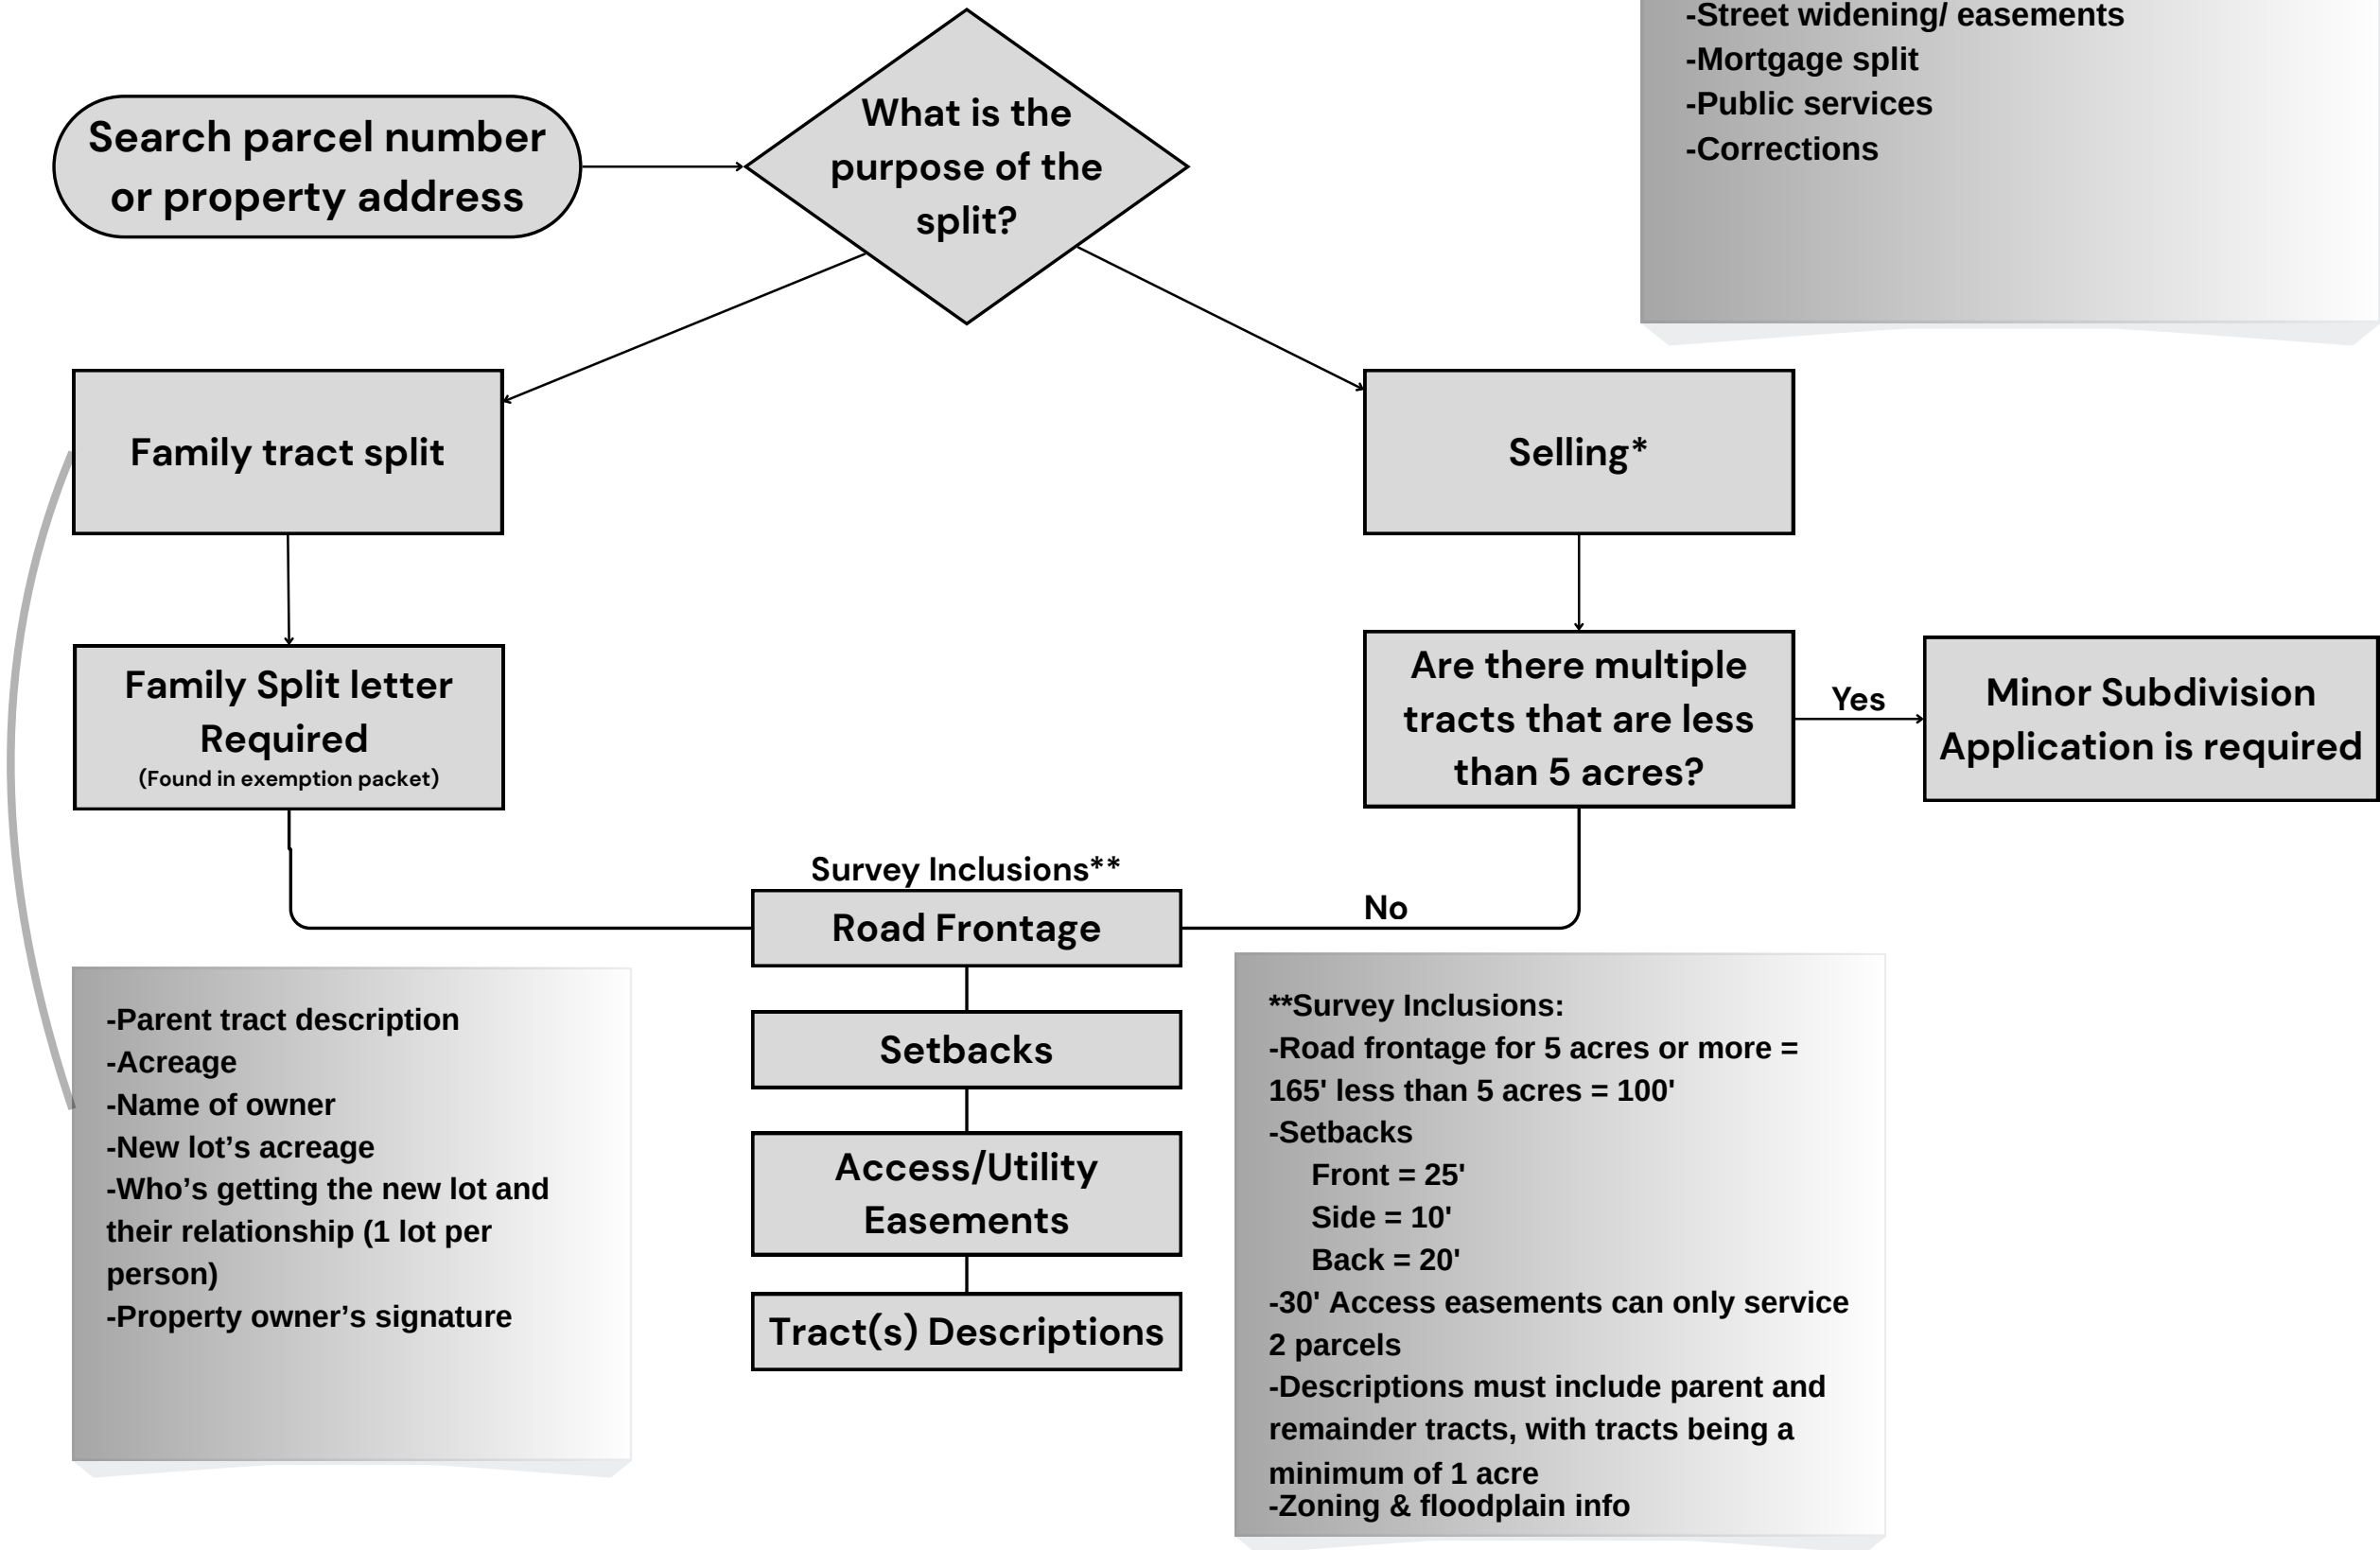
-Street widening/ easements
-Mortgage split
-Public services
-Corrections

Search parcel number or property address

What is the purpose of the split?

Family tract split

Selling*

Family Split letter Required
(Found in exemption packet)

Are there multiple tracts that are less than 5 acres?

Yes

Minor Subdivision Application is required

Survey Inclusions**

Road Frontage

No

Setbacks

Access/Utility Easements

Tract(s) Descriptions

-Parent tract description
-Acreage
-Name of owner
-New lot's acreage
-Who's getting the new lot and their relationship (1 lot per person)
-Property owner's signature

**Survey Inclusions:
-Road frontage for 5 acres or more = 165' less than 5 acres = 100'
-Setbacks
Front = 25'
Side = 10'
Back = 20'
-30' Access easements can only service 2 parcels
-Descriptions must include parent and remainder tracts, with tracts being a minimum of 1 acre
-Zoning & floodplain info